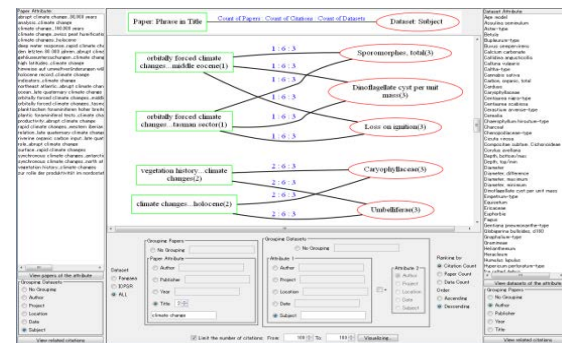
Paper Attribute
abrupt climate change...30,000 years
anoxic...climate change
climate change...100,000 years
climate change...holocene
climate changes...holocene

Paper: Phrase in Title
Count of Papers : Count of Citations : Count of Datasets
Dataset: Subject

orbitally forced climate changes...middle eocene(1)
orbitally forced climate changes...tasman sector(1)
vegetation history...climate changes(2)
climate changes...holocene(2)

1 : 6 : 3
1 : 6 : 3
1 : 6 : 3
1 : 6 : 3
1 : 6 : 3
1 : 6 : 3
2 : 6 : 3
2 : 6 : 3
2 : 6 : 3
2 : 6 : 3

Sporomorphes, total(3)
Dinoflagellate cyst per unit mass(3)
Loss on ignition(3)
Caryophyllaceae(3)
Umbelliferae(3)

Dataset Attribute
Age model
Aconitum
Alnus
Betula
Calluna vulgaris
Carpinus
Charcoal
Corylus
Cyperaceae
Depth
Dinoflagellate cyst per unit mass
Ericaceae
Fagus
Fraxinus
Gramineae
Juniperus
Pinus
Quercus

View papers of the attribute
Grouping Datasets
No Grouping
Author
Publisher
Location
Date
Subject
View related citations

Dataset
Pangaea
ICPSR
ALL

Grouping Papers
No Grouping
Paper Attribute
Author
Publisher
Year
Title
climate change

Grouping Datasets
No Grouping
Attribute 1
Author
Project
Location
Date
Subject
Attribute 2
Author
Project
Location
Date
Subject

Ranking for
Citation Count
Paper Count
Data Count
Order
Ascending
Descending

Limit the number of citations: From 100 To 103 Visualizing

View datasets of the attribute
Grouping Papers
No Grouping
Author
Publisher
Year
Title
View related citations